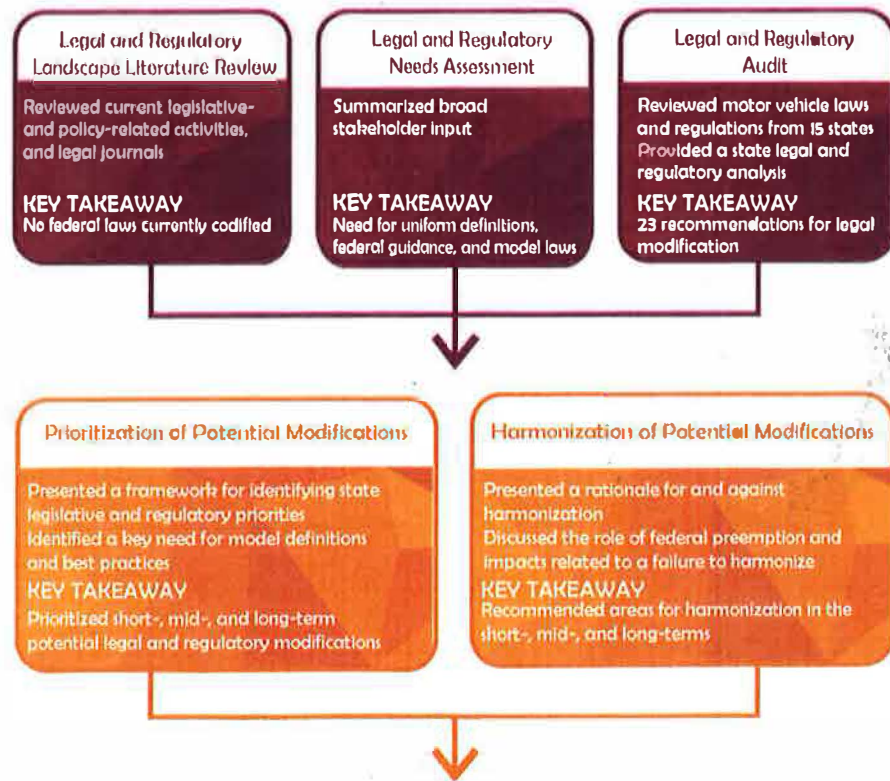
Legal and Regulatory Landscape Literature Review

Reviewed current legislative- and policy-related activities, and legal journals

KEY TAKEAWAY
No federal laws currently codified

Legal and Regulatory Needs Assessment

Summarized broad stakeholder input

KEY TAKEAWAY
Need for uniform definitions, federal guidance, and model laws

Legal and Regulatory Audit

Reviewed motor vehicle laws and regulations from 15 states
Provided a state legal and regulatory analysis

KEY TAKEAWAY
23 recommendations for legal modification

Prioritization of Potential Modifications

Presented a framework for identifying state legislative and regulatory priorities
Identified a key need for model definitions and best practices

KEY TAKEAWAY
Prioritized short-, mid-, and long-term potential legal and regulatory modifications

Harmonization of Potential Modifications

Presented a rationale for and against harmonization
Discussed the role of federal preemption and impacts related to a failure to harmonize

KEY TAKEAWAY
Recommended areas for harmonization in the short-, mid-, and long-terms